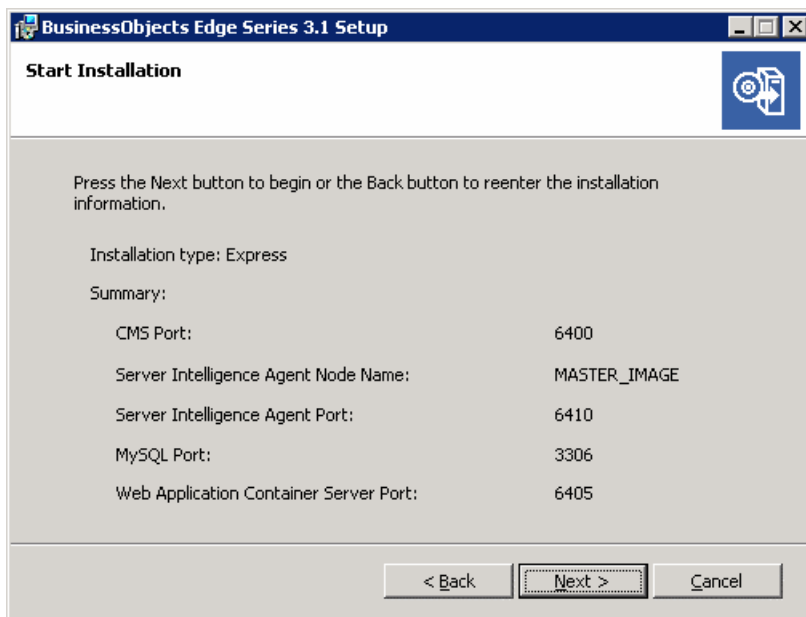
BusinessObjects Edge Series 3.1 Setup

Start Installation

Press the Next button to begin or the Back button to reenter the installation information.

Installation type: Express

Summary:

CMS Port: 6400

Server Intelligence Agent Node Name: MASTER_IMAGE

Server Intelligence Agent Port: 6410

MySQL Port: 3306

Web Application Container Server Port: 6405

< Back
Next >
Cancel